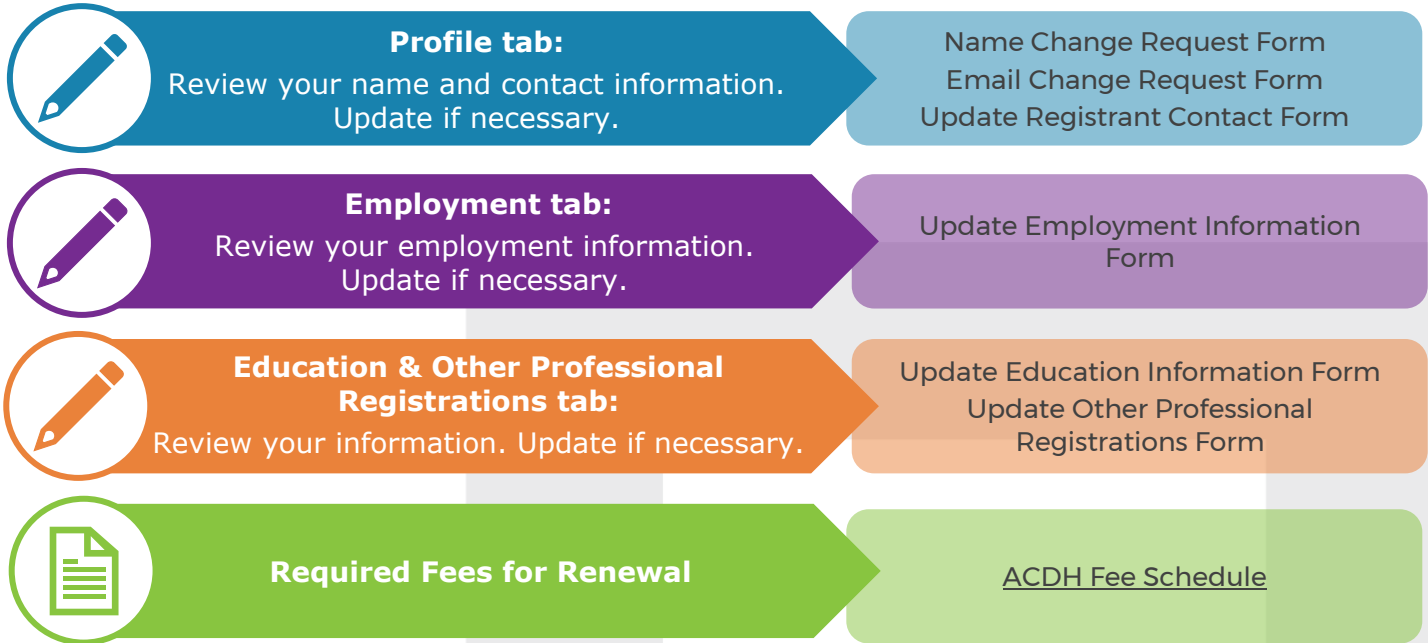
**Profile tab:**
Review your name and contact information. Update if necessary.

Name Change Request Form
Email Change Request Form
Update Registrant Contact Form

**Employment tab:**
Review your employment information. Update if necessary.

Update Employment Information Form

**Education & Other Professional Registrations tab:**
Review your information. Update if necessary.

Update Education Information Form
Update Other Professional Registrations Form

**Required Fees for Renewal**

ACDH Fee Schedule